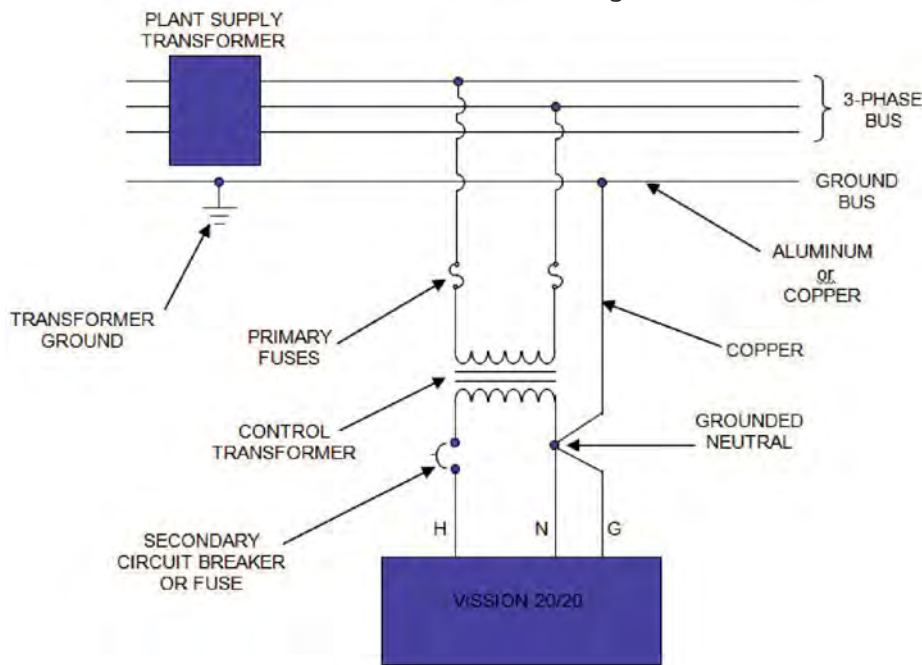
PLANT SUPPLY TRANSFORMER

3-PHASE BUS

GROUND BUS

ALUMINUM or COPPER

TRANSFORMER GROUND

PRIMARY FUSES

COPPER

CONTROL TRANSFORMER

GROUNDED NEUTRAL

SECONDARY CIRCUIT BREAKER OR FUSE

H

N

G

ViSSION 20/20